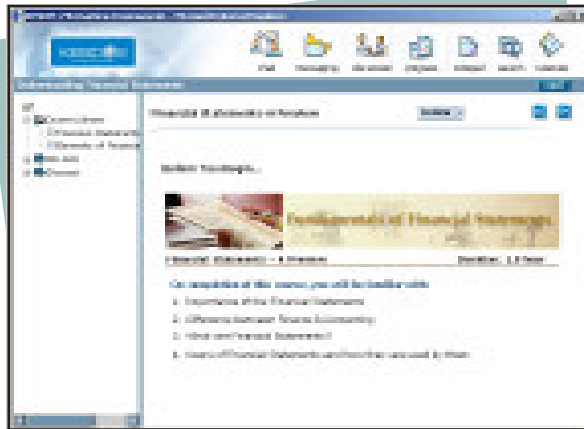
Understanding Financial Statements

Financial Statements at Review

Before You Begin...

Fundamentals of Financial Statements

Financial Statements — A Preview

Duration: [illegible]

On completion of this course, you will be familiar with:

1. Importance of the Financial Statements

2. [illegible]

3. What are Financial Statements?

4. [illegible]